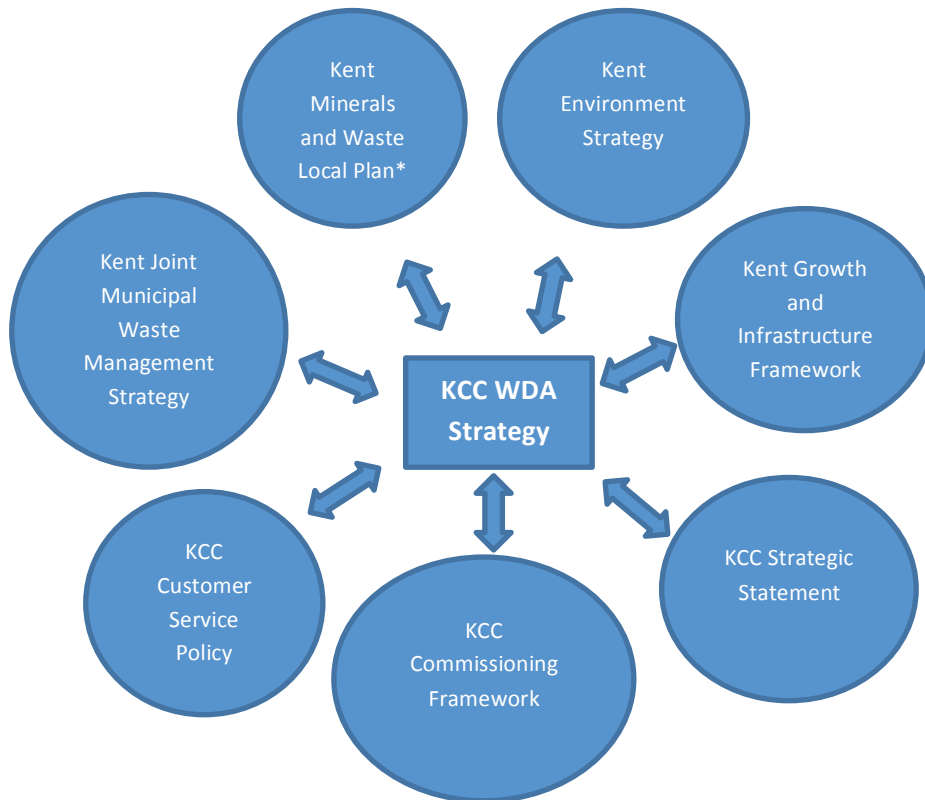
Kent Minerals and Waste Local Plan*

Kent Environment Strategy

Kent Joint Municipal Waste Management Strategy

Kent Growth and Infrastructure Framework

KCC WDA Strategy

KCC Customer Service Policy

KCC Strategic Statement

KCC Commissioning Framework